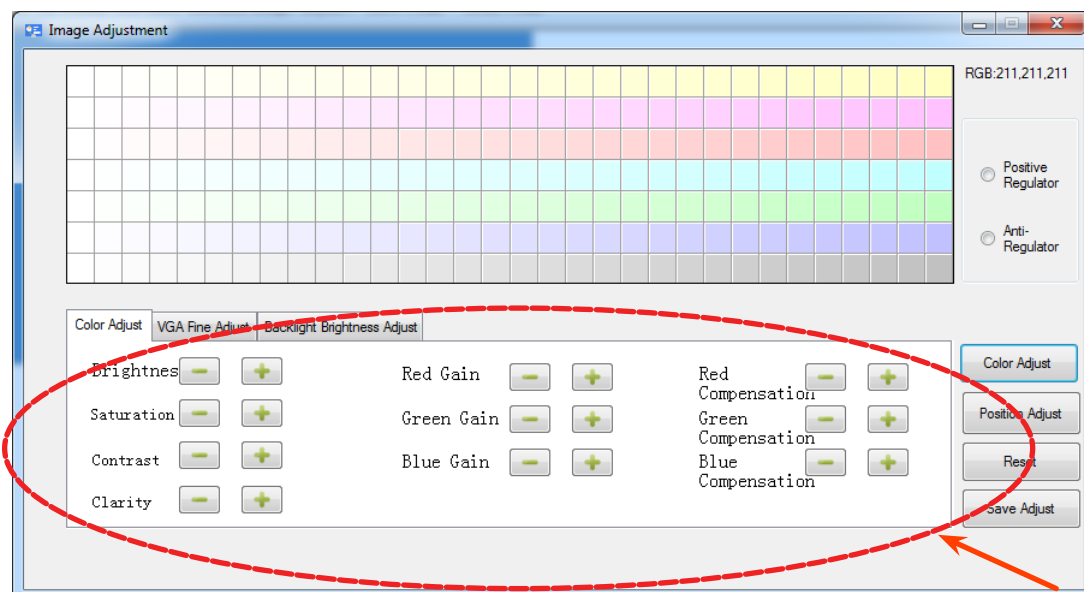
Image Adjustment

RGB:211,211,211

Positive Regulator

Anti-Regulator

Color Adjust | VGA Fine Adjust | Backlight Brightness Adjust

Brightnes

Saturation

Contrast

Clarity

Red Gain

Green Gain

Blue Gain

Red Compensation

Green Compensation

Blue Compensation

Color Adjust

Position Adjust

Reset

Save Adjust